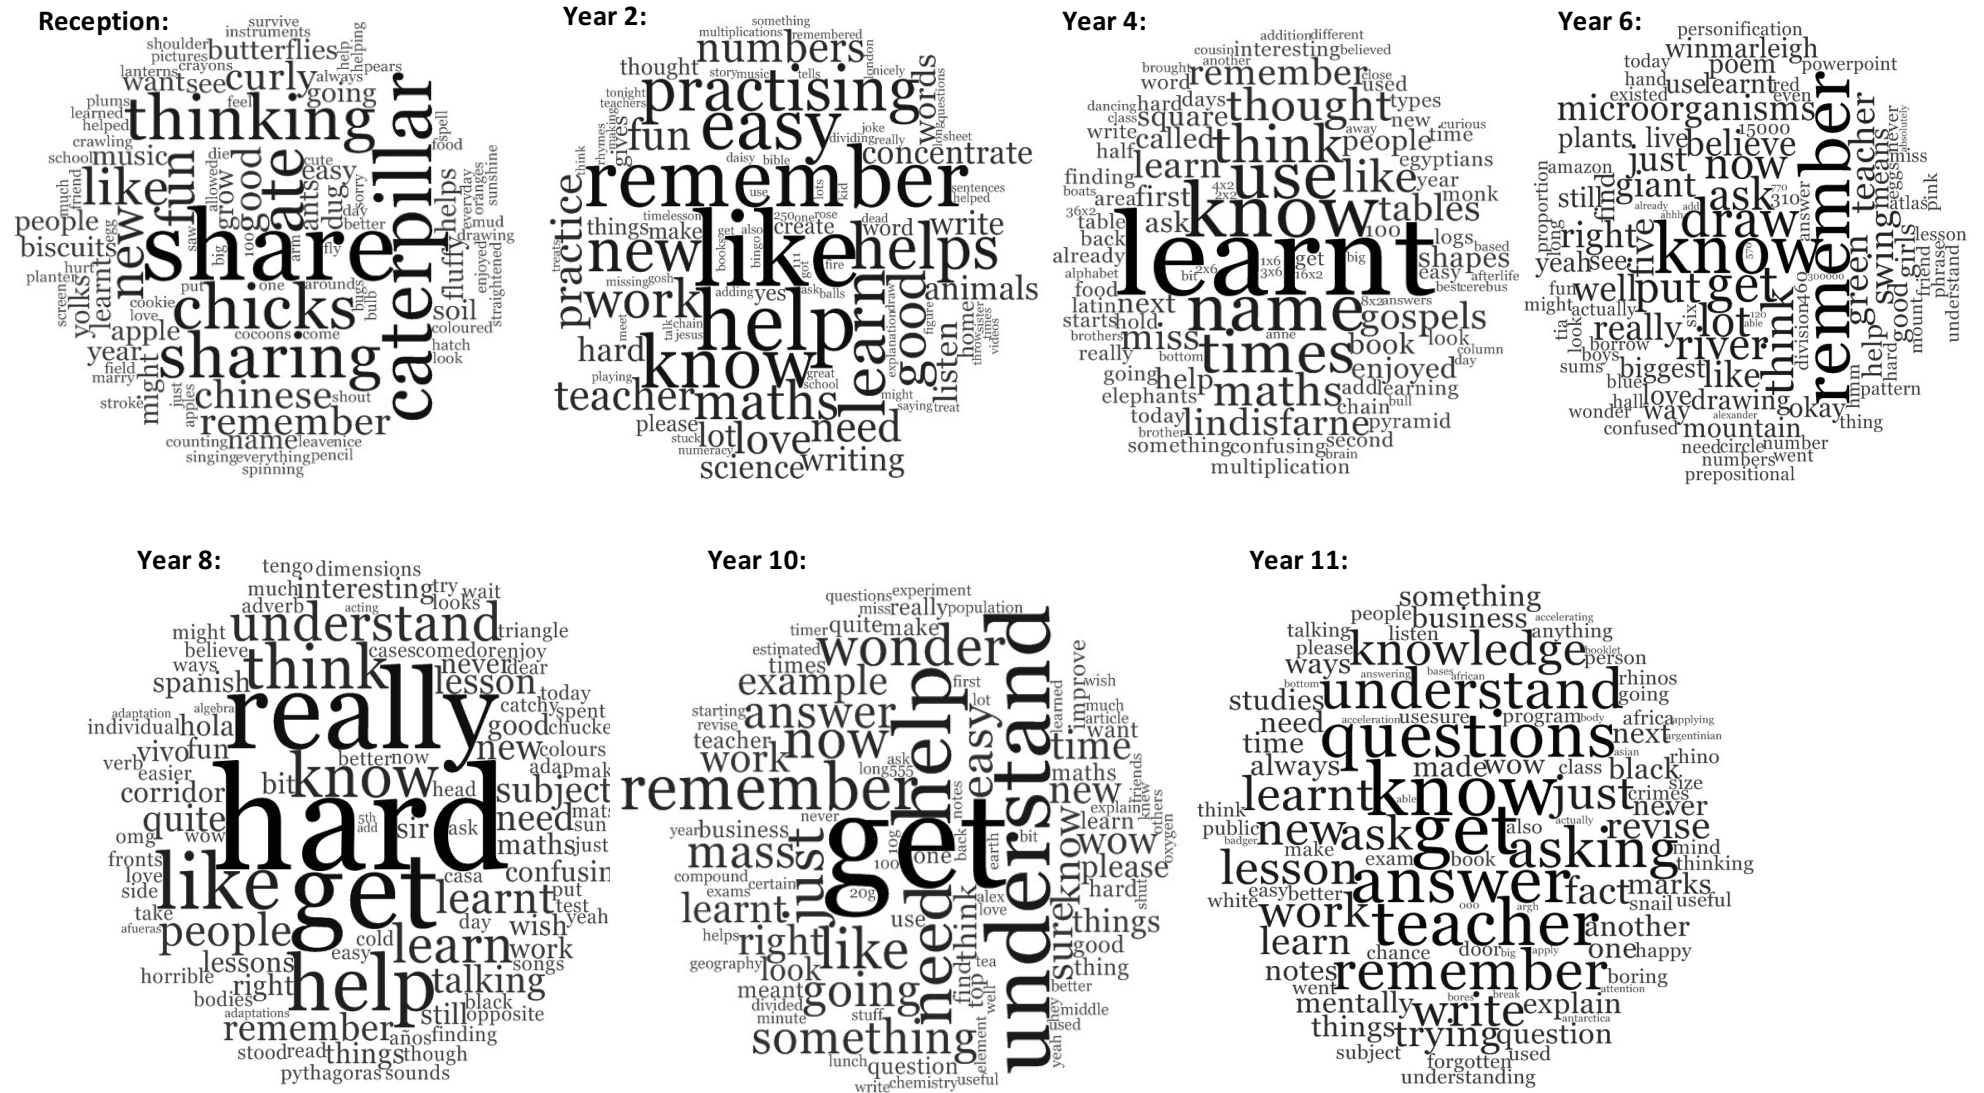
Reception:

survive instruments shoulder butterflies pictures crayons lanterns wantsee curly going plums learned helped thinking caterpillar crawling music school fun like new share ate good chicks sharing people biscuits yolks apple year chinese remember name might easy cute ants dug soil fluffy helps hatch look coloured enjoyed mud drawing straightened sunshine oranges food spell pears help helping always feel die allowed grow sorry day better 100 big arm saw put hurt planter cookie love field marry stroke just apples cocoons come around bugs fly bulb shout counting leave nice singing everything pencil spinning

Year 2:

something multiplications remembered numbers thought practising easy fun remember gives concentrate words like new helps practice things make create word write good animals work help learn know hard teacher maths love need listen home please lot science writing daisy bible joke dividing really sheet sentences helped tonight teachers rhymes story music tells nicely london questions timelesson rose dead fire balls missing gosh adding yes ask kid books bingo got lots use 250one 11 meet talk jesus chain explanation draw figure thrower times videos treats playing great school might saying treat stuck numeracy

Year 4:

addition different cousin interesting believed brought another remember close used word thought types dancing class hard days square new curious write called think people time half learn like egyptians finding use year boats first know monk area tables table ask 100 logs 36x2 already 4x2 2x2 learnt shapes back easy alphabet 1x6 3x6 2x6 bit get big based food 16x2 afterlife latin name best cerebus starts hold next gospels miss 8x2 answers brothers times book look really anne column going help enjoyed day elephants maths add learning today bottom chain bull brother lindisfarne pyramid something confusing second brain multiplication

Year 6:

personification winmarleigh today poem powerpoint hand use learnt red existed even microorganisms plants live believe 15000 amazon just now remember teacher giant ask still find draw right five know 770 310 answer yeah see get think green swing means atlas pink lesson well put fun lot really six river division460 help good girls never friend mount phrase understand might actually borrow like boys biggest hard sums blue love drawing okay wonder hall way alexander mountain pattern confused need circle number thing numbers went prepositional already ahhh add absolutely tia look 300000 120 able ehh

Year 8:

tengo dimensions much interesting try wait adverb acting looks understand triangle might think cases comedor enjoy believe never dear ways spanish lesson today really catchy spent adaptation individual hola good chucke vivo fun new colours verb easier better now adap mak know corridor bit subject head quite omg wow need mats sun hard sir ask just maths 5th add fronts love like get casa confusin learnt put side take test yeah afueras people wish day work cold easy learn lessons horrible songs right help talking bodies black still adaptations remember opposite años finding stood read things though pythagoras sounds

Year 10:

questions experiment miss really population timer quite make wonder estimated times example first improve wish starting answer lot learned much revise article teacher now want work easy time remember help maths year business never new long555 ask mass just get explain learn wow understand others please compound 10g notes oxygen 100 one certain hard exams learnt 20g earth bit need alex love think sure know things right use find top helps like good look tea thing geography going well better meant divided minute element hey middle something stuff used yeah lunch question write chemistry useful

Year 11:

something business people accelerating talking listen anything please knowledge person ways bases african booklet bottom answering rhinos understand going studies acceleration use sure program body africa applying need time questions next asian argentinian always made wow class rhino learnt know black just size think able crimes never public ask get also actually revise badger new make mind lesson exam book asking thinking answer fact marks white easy better ooo argh useful work teacher snail another learn chance door big apply one happy notes remember boring went attention mentally bores break explain write antarctica things trying question subject forgotten used understanding